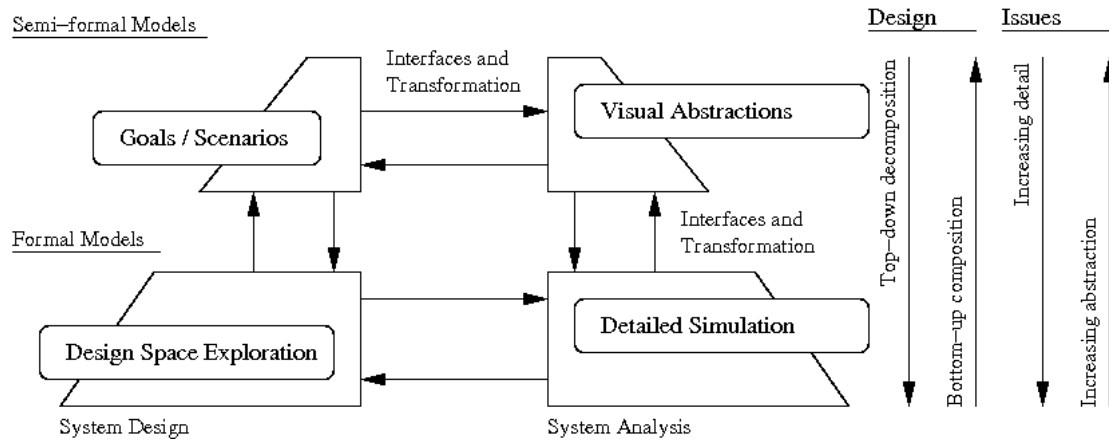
Semi–formal Models

Interfaces and Transformation

Goals / Scenarios

Visual Abstractions

Interfaces and Transformation

Formal Models

Design Space Exploration

Detailed Simulation

System Design

System Analysis

Design

Issues

Top–down decomposition

Bottom–up composition

Increasing detail

Increasing abstraction